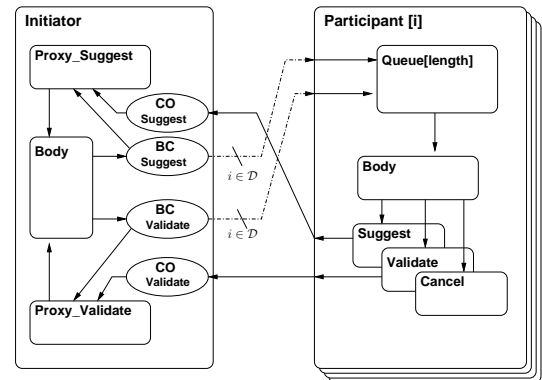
Initiator

Proxy_Suggest

CO Suggest

Body

BC Suggest

$i \in \mathcal{D}$

BC Validate

$i \in \mathcal{D}$

CO Validate

Proxy_Validate

Participant [i]

Queue[length]

Body

Suggest

Validate

Cancel